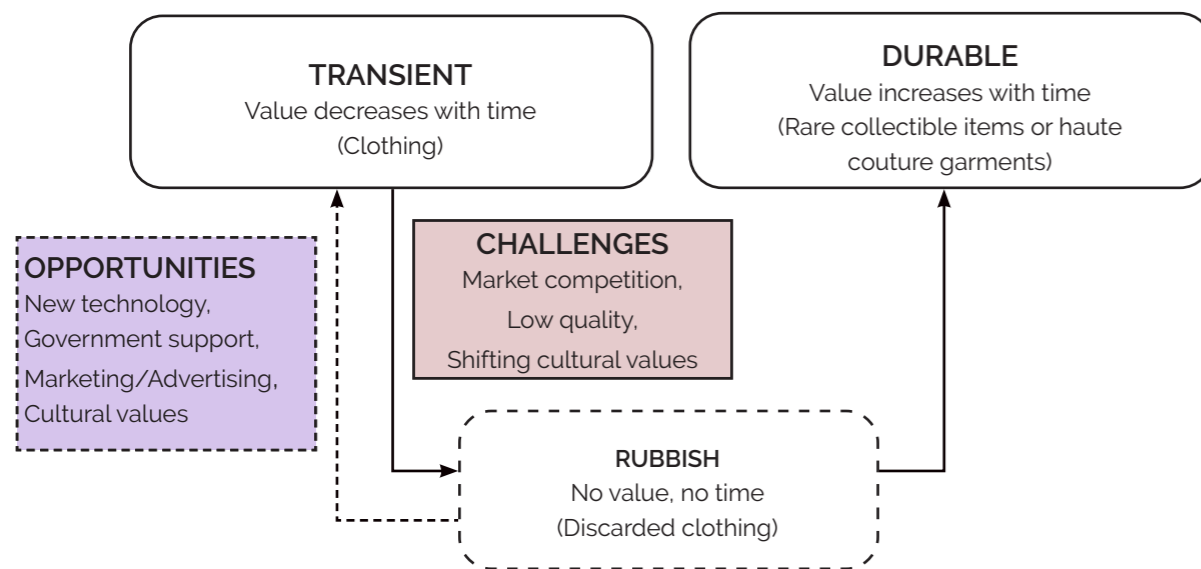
TRANSIENT
Value decreases with time
(Clothing)

DURABLE
Value increases with time
(Rare collectible items or haute couture garments)

OPPORTUNITIES
New technology,
Government support,
Marketing/Advertising,
Cultural values

CHALLENGES
Market competition,
Low quality,
Shifting cultural values

RUBBISH
No value, no time
(Discarded clothing)